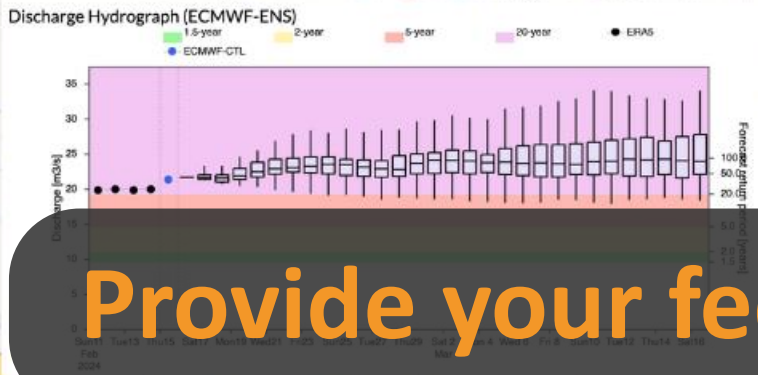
Discharge Hydrograph (ECMWF-ENS)

1.5-year
2-year
5-year
20-year
ERA5
ECMWF-CTL

35
30
25
20
15
10
5
0

Discharge [m3/s]

Forecast return period [years]

100
50.0
20.0
5.0
2.0
1.5

Sun11 Feb 2024
Tue13
Thu15
Sat17
Mon19
Wed21
Fri23
Sun25
Tue27
Thu29
Sat 2 Mar
Mon 4
Wed 6
Fri 8
Sun10
Tue12
Thu14
Sat16

Provide your fe